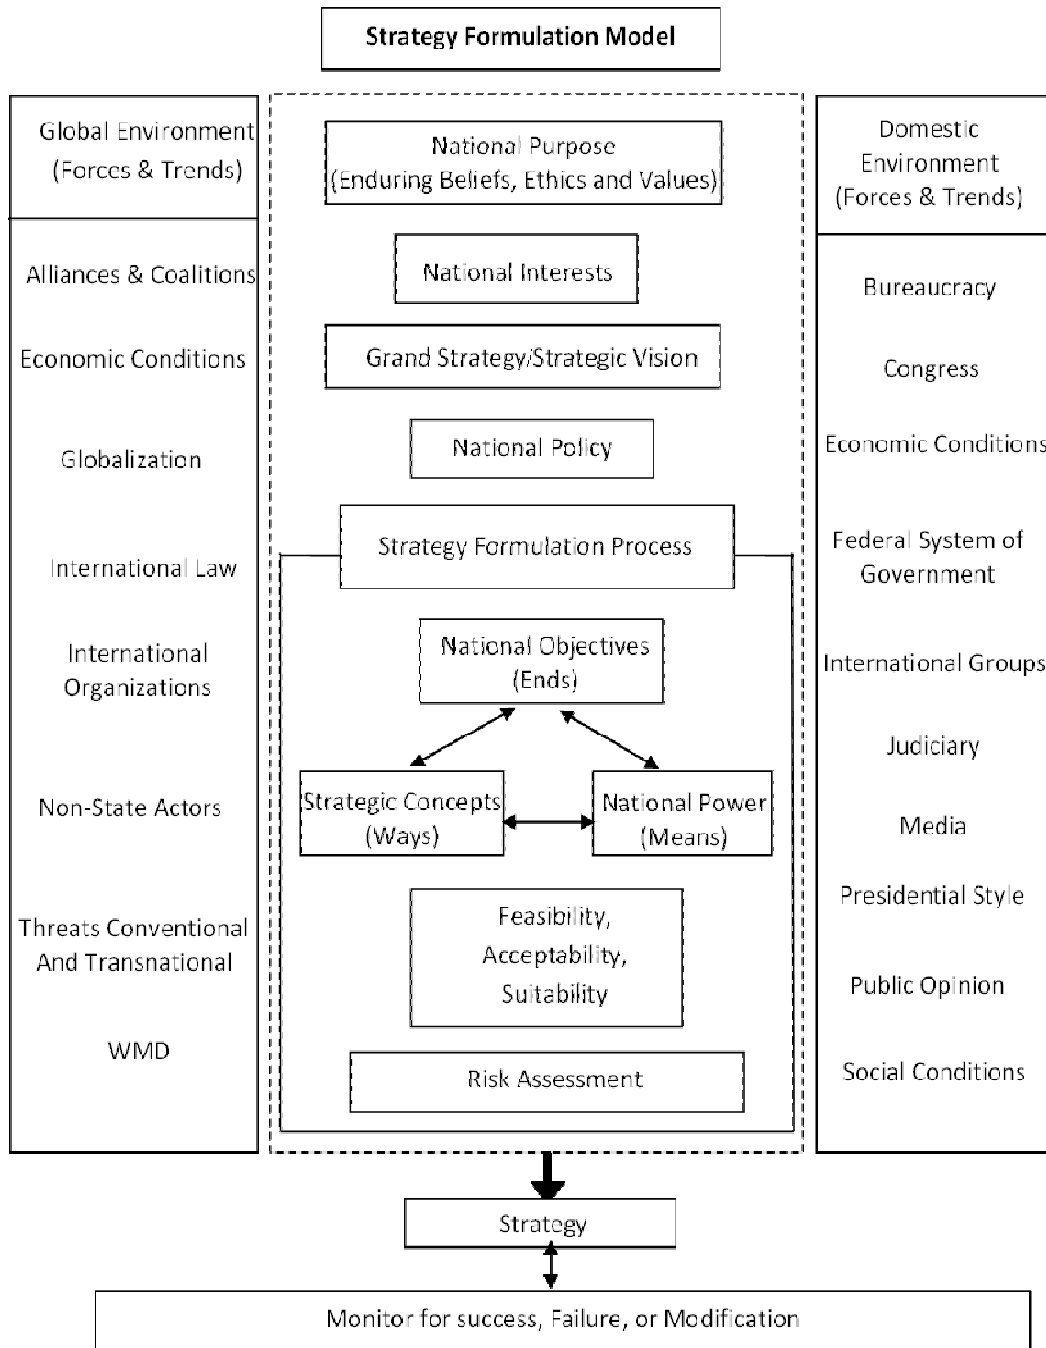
Strategy Formulation Model

Global Environment (Forces & Trends)

Alliances & Coalitions

Economic Conditions

Globalization

International Law

International Organizations

Non-State Actors

Threats Conventional And Transnational

WMD

National Purpose (Enduring Beliefs, Ethics and Values)

National Interests

Grand Strategy/Strategic Vision

National Policy

Strategy Formulation Process

National Objectives (Ends)

Strategic Concepts (Ways)

National Power (Means)

Feasibility, Acceptability, Suitability

Risk Assessment

Domestic Environment (Forces & Trends)

Bureaucracy

Congress

Economic Conditions

Federal System of Government

International Groups

Judiciary

Media

Presidential Style

Public Opinion

Social Conditions

Strategy

Monitor for success, Failure, or Modification